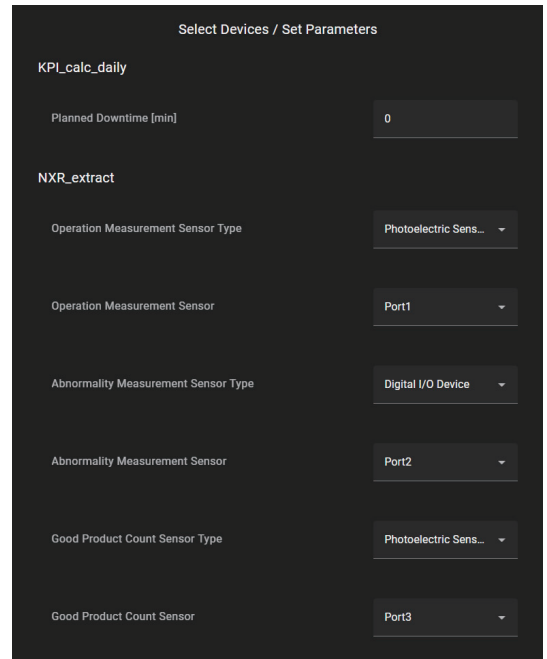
Select Devices / Set Parameters

KPI_calc_daily

Planned Downtime [min]

0

NXR_extract

Operation Measurement Sensor Type

Photoelectric Sens...

Operation Measurement Sensor

Port1

Abnormality Measurement Sensor Type

Digital I/O Device

Abnormality Measurement Sensor

Port2

Good Product Count Sensor Type

Photoelectric Sens...

Good Product Count Sensor

Port3